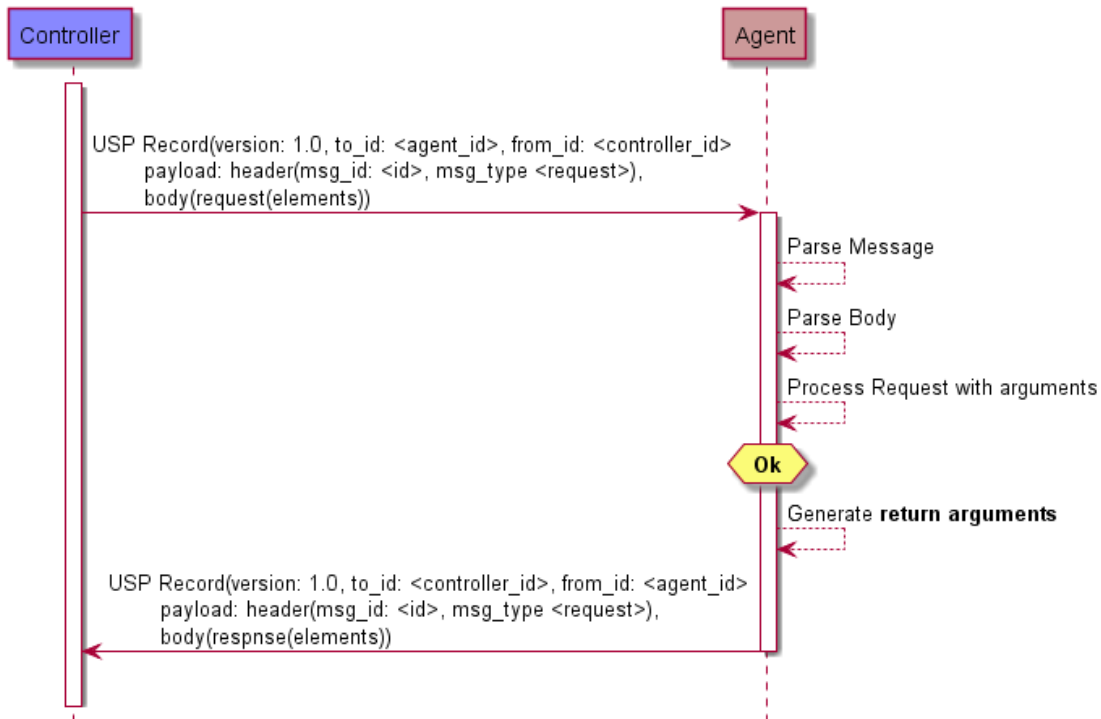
Controller

Agent

USP Record(version: 1.0, to_id: <agent_id>, from_id: <controller_id>
payload: header(msg_id: <id>, msg_type <request>),
body(request(elements))

Parse Message

Parse Body

Process Request with arguments

Ok

Generate **return arguments**

USP Record(version: 1.0, to_id: <controller_id>, from_id: <agent_id>
payload: header(msg_id: <id>, msg_type <request>),
body(respnse(elements))